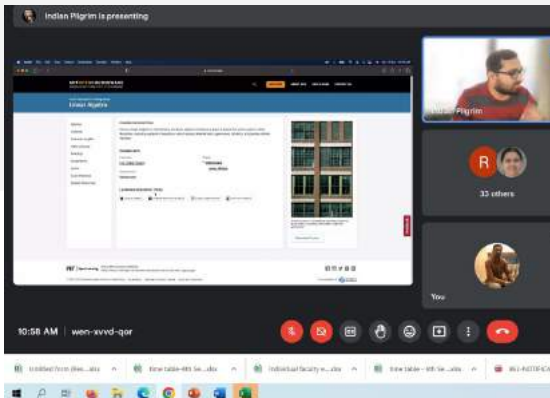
Indian Pilgrim is presenting

Linear Algebra

Indian Pilgrim

R

33 others

You

10:58 AM | wen-xvvd-qor

Untitled form (Res....xlsx

time table 4th Se....xlsx

Individual faculty w....xlsx

time table - 4th Se....xlsx